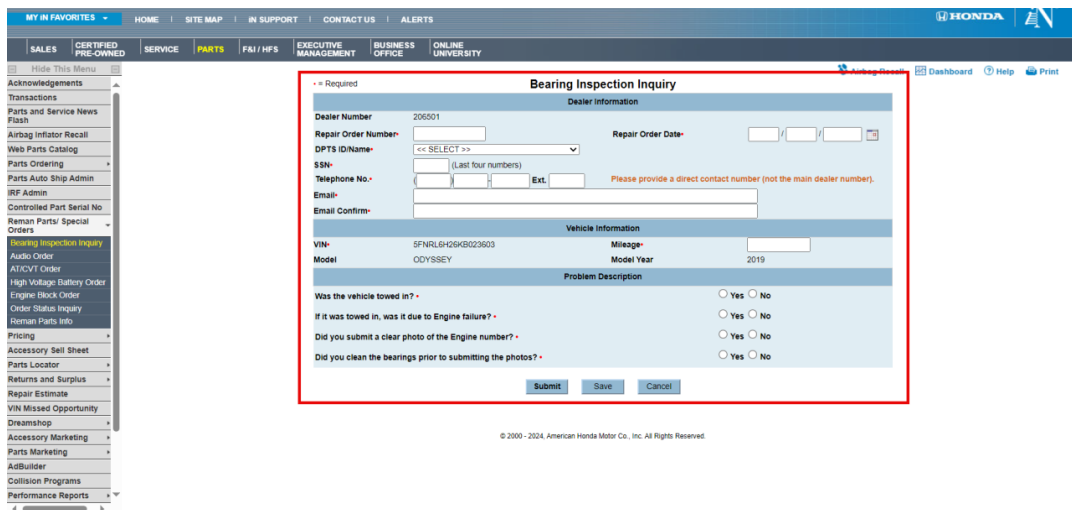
MY IN FAVORITES | HOME | SITE MAP | IN SUPPORT | CONTACT US | ALERTS

HONDA

SALES | CERTIFIED PRE-OWNED | SERVICE | PARTS | F&I / HFS | EXECUTIVE MANAGEMENT | BUSINESS OFFICE | ONLINE UNIVERSITY

Hide This Menu
Acknowledgements
Transactions
Parts and Service News Flash
Airbag Inflator Recall
Web Parts Catalog
Parts Ordering
Parts Auto Ship Admin
IRF Admin
Controlled Part Serial No
Reman Parts/ Special Orders
Bearing Inspection Inquiry
Audio Order
AT/CVT Order
High Voltage Battery Order
Engine Block Order
Order Status Inquiry
Reman Parts Info
Pricing
Accessory Sell Sheet
Parts Locator
Returns and Surplus
Repair Estimate
VIN Missed Opportunity
Dreamshop
Accessory Marketing
Parts Marketing
AdBuilder
Collision Programs
Performance Reports

Airbag Recall | Dashboard | Help | Print

• = Required

Bearing Inspection Inquiry

Dealer Information

Dealer Number 206501
Repair Order Number• | Repair Order Date• / /
DPTS ID/Name• << SELECT >>
SSN• (Last four numbers)
Telephone No.• - Ext. Please provide a direct contact number (not the main dealer number).
Email•
Email Confirm•

Vehicle Information

VIN• 5FNRL6H26KB023603 | Mileage•
Model ODYSSEY | Model Year 2019

Problem Description

Was the vehicle towed in? • Yes No
If it was towed in, was it due to Engine failure? • Yes No
Did you submit a clear photo of the Engine number? • Yes No
Did you clean the bearings prior to submitting the photos? • Yes No

Submit | Save | Cancel

© 2000 - 2024, American Honda Motor Co., Inc. All Rights Reserved.